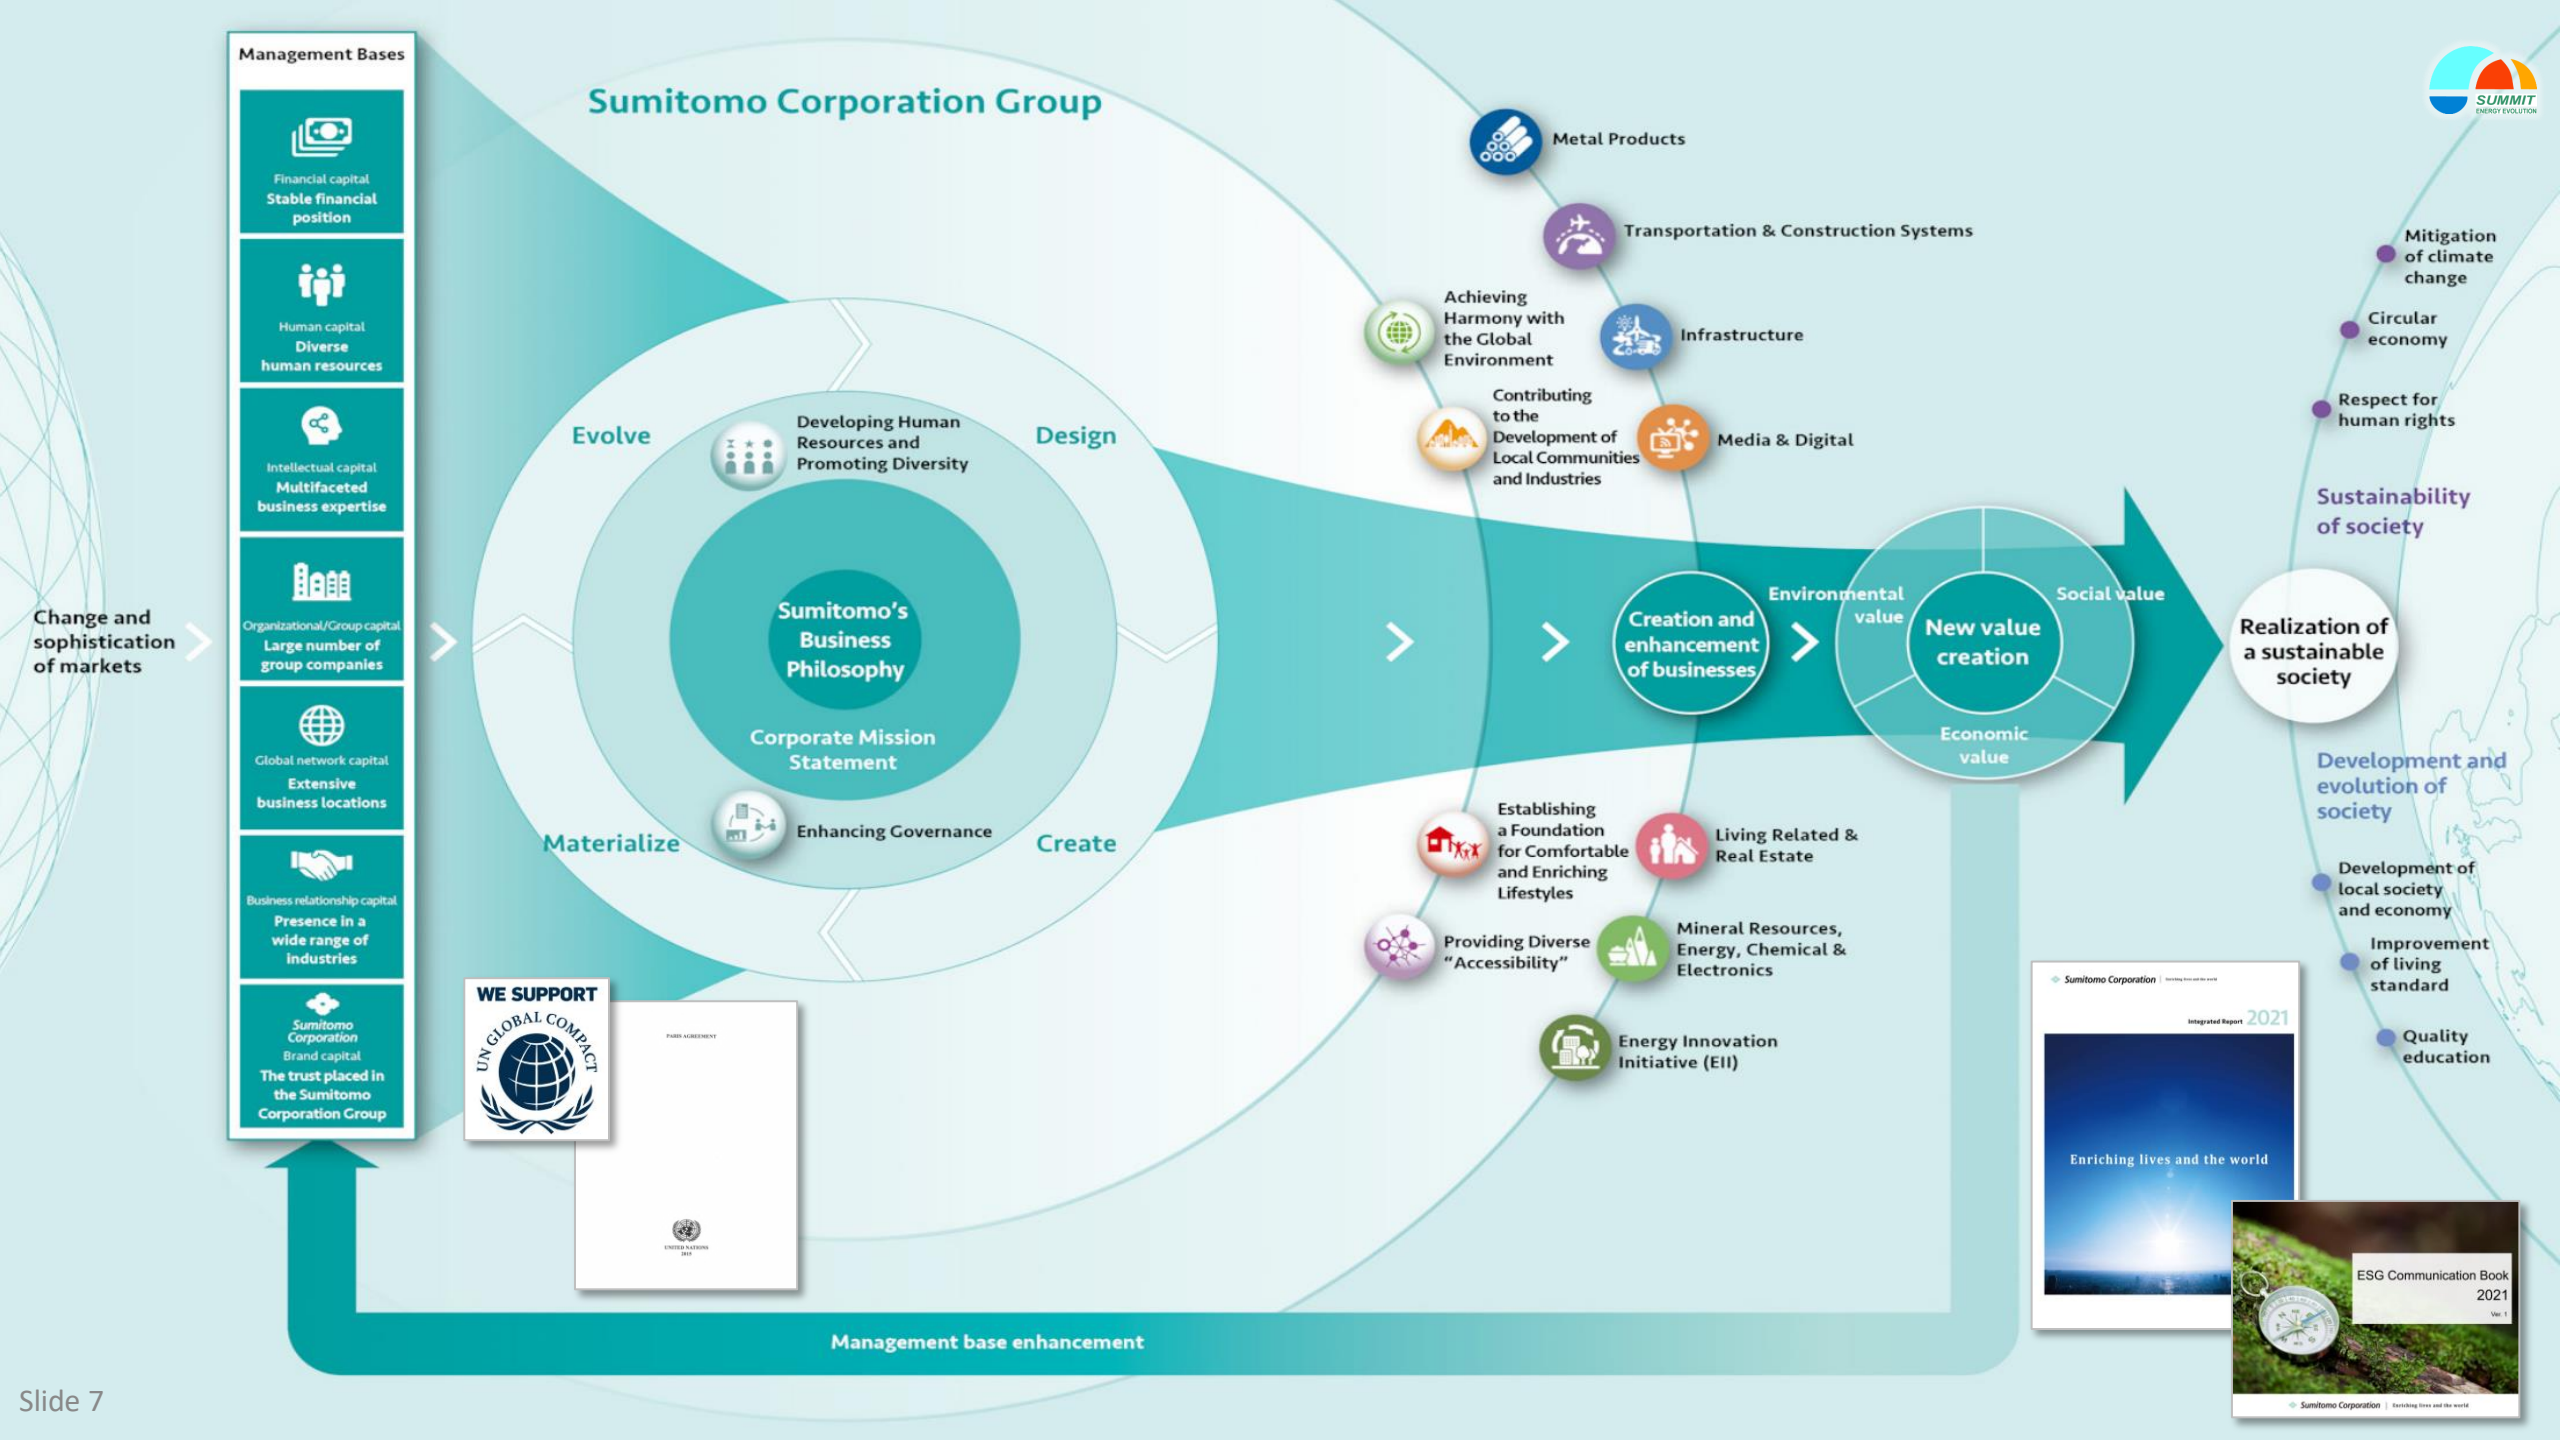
Management Bases

Financial capital
Stable financial position

Human capital
Diverse human resources

Intellectual capital
Multifaceted business expertise

Organizational/Group capital
Large number of group companies

Global network capital
Extensive business locations

Business relationship capital
Presence in a wide range of industries

Sumitomo Corporation
Brand capital
The trust placed in the Sumitomo Corporation Group

Change and sophistication of markets

Sumitomo Corporation Group

Evolve

Design

Materialize

Create

Developing Human Resources and Promoting Diversity

Sumitomo's Business Philosophy

Corporate Mission Statement

Enhancing Governance

Metal Products

Transportation & Construction Systems

Achieving Harmony with the Global Environment

Infrastructure

Contributing to the Development of Local Communities and Industries

Media & Digital

Creation and enhancement of businesses

Environmental value

Social value

New value creation

Economic value

Realization of a sustainable society

Establishing a Foundation for Comfortable and Enriching Lifestyles

Living Related & Real Estate

Providing Diverse "Accessibility"

Mineral Resources, Energy, Chemical & Electronics

Energy Innovation Initiative (EII)

Mitigation of climate change

Circular economy

Respect for human rights

Sustainability of society

Development and evolution of society

Development of local society and economy

Improvement of living standard

Quality education

SUMMIT
ENERGY EVOLUTION

WE SUPPORT
UN GLOBAL COMPACT

PARIS AGREEMENT
UNITED NATIONS

Sumitomo Corporation
Integrated Report 2021
Enriching lives and the world

ESG Communication Book 2021
Sumitomo Corporation

Management base enhancement

Slide 7